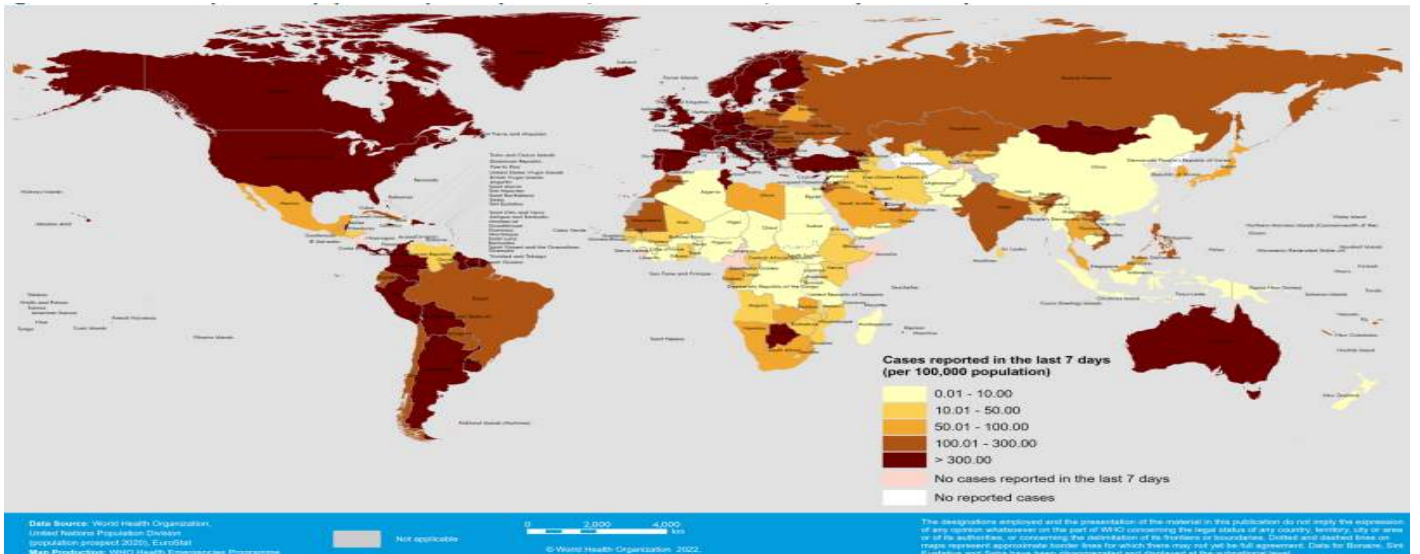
Cases reported in the last 7 days (per 100,000 population)

0.01 - 10.00
10.01 - 50.00
50.01 - 100.00
100.01 - 300.00
> 300.00
No cases reported in the last 7 days
No reported cases

Data Source: World Health Organization, United Nations Population Division (population prospect 2020), EuroStat
Map Production: WHO Health Emergencies Programme

Not applicable

0 2,000 4,000 km

© World Health Organization 2022

The designations employed and the presentation of the material in this publication do not imply the expression of any opinion whatsoever on the part of WHO concerning the legal status of any country, territory, city or area or of its authorities, or concerning the delimitation of its frontiers or boundaries. Dotted and dashed lines on maps represent approximate border lines for which there may not yet be full agreement. Data for Bonaire, Sint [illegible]